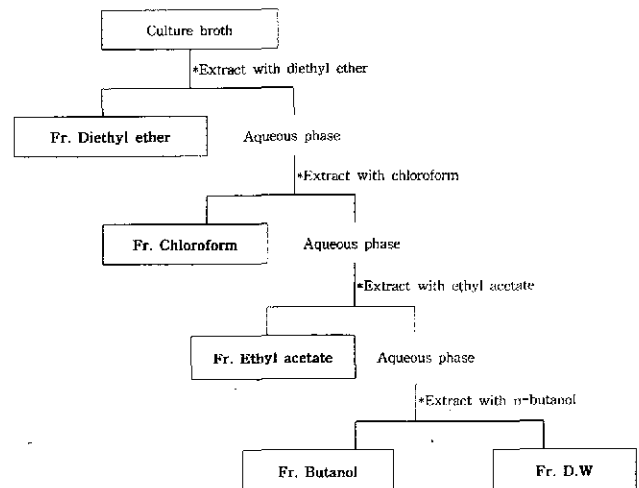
Culture broth

*Extract with diethyl ether

Fr. Diethyl ether

Aqueous phase

*Extract with chloroform

Fr. Chloroform

Aqueous phase

*Extract with ethyl acetate

Fr. Ethyl acetate

Aqueous phase

*Extract with n-butanol

Fr. Butanol

Fr. D.W